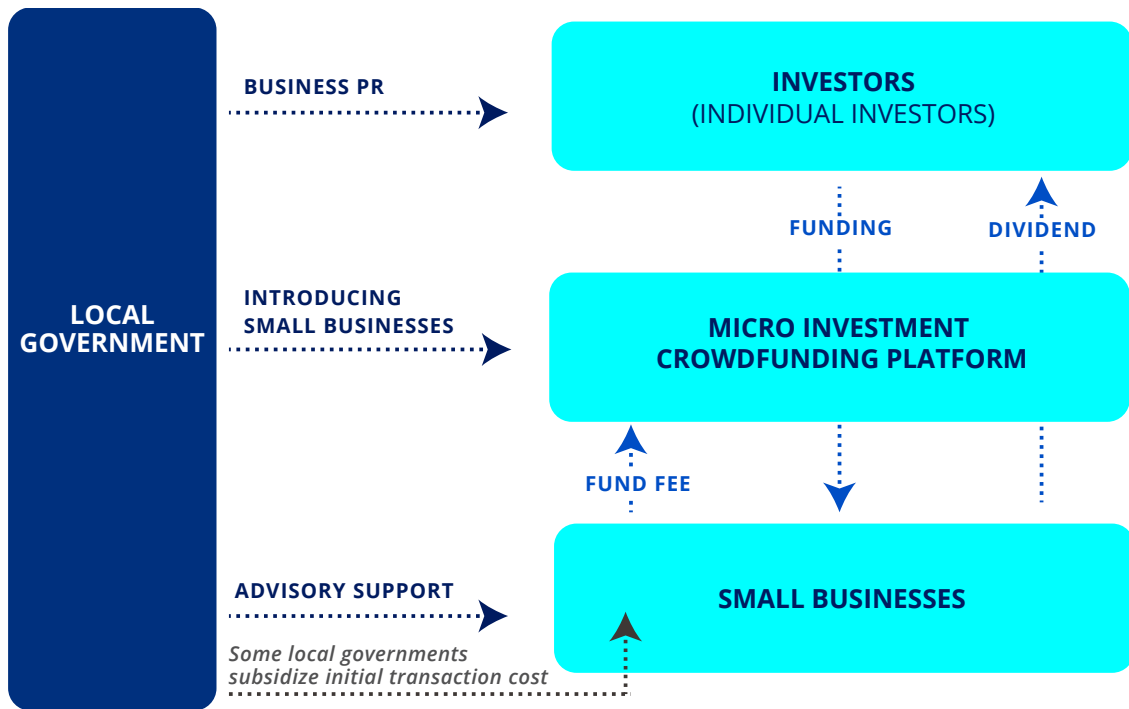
LOCAL GOVERNMENT

BUSINESS PR

INVESTORS
(INDIVIDUAL INVESTORS)

FUNDING

DIVIDEND

INTRODUCING SMALL BUSINESSES

MICRO INVESTMENT CROWDFUNDING PLATFORM

FUND FEE

ADVISORY SUPPORT

SMALL BUSINESSES

Some local governments subsidize initial transaction cost